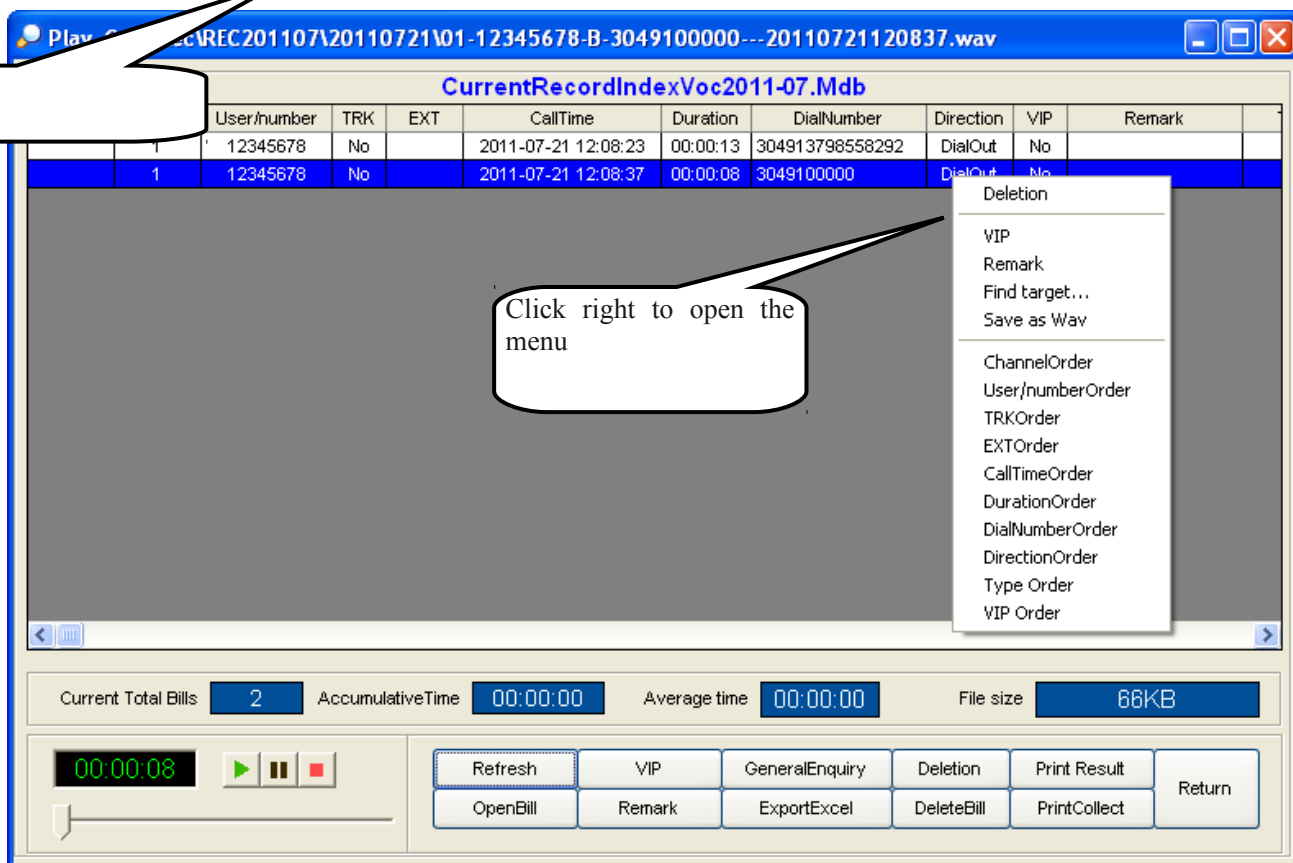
Play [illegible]c\REC201107\20110721\01-12345678-B-3049100000---20110721120837.wav

CurrentRecordIndexVoc2011-07.Mdb

| | User/number | TRK | EXT | CallTime | Duration | DialNumber | Direction | VIP | Remark |
|---|---|---|---|---|---|---|---|---|---|
| 1 | 12345678 | No | | 2011-07-21 12:08:23 | 00:00:13 | 304913798558292 | DialOut | No | |
| 1 | 12345678 | No | | 2011-07-21 12:08:37 | 00:00:08 | 3049100000 | DialOut | No | |

Deletion
VIP
Remark
Find target...
Save as Wav
ChannelOrder
User/numberOrder
TRKOrder
EXTOrder
CallTimeOrder
DurationOrder
DialNumberOrder
DirectionOrder
Type Order
VIP Order

Click right to open the menu

Current Total Bills 2 AccumulativeTime 00:00:00 Average time 00:00:00 File size 66KB

00:00:08

Refresh
VIP
GeneralEnquiry
Deletion
Print Result
Return
OpenBill
Remark
ExportExcel
DeleteBill
PrintCollect